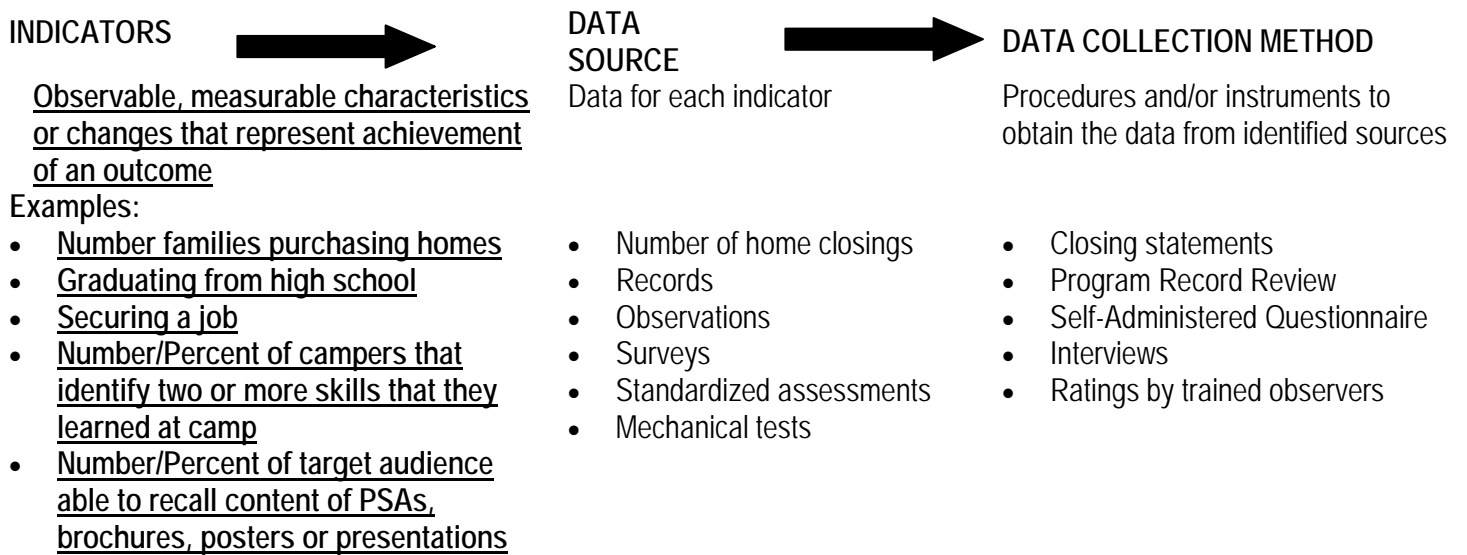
INDICATORS

Observable, measurable characteristics or changes that represent achievement of an outcome

Examples:

- Number families purchasing homes
- Graduating from high school
- Securing a job
- Number/Percent of campers that identify two or more skills that they learned at camp
- Number/Percent of target audience able to recall content of PSAs, brochures, posters or presentations

DATA SOURCE

Data for each indicator

- Number of home closings
- Records
- Observations
- Surveys
- Standardized assessments
- Mechanical tests

DATA COLLECTION METHOD

Procedures and/or instruments to obtain the data from identified sources

- Closing statements
- Program Record Review
- Self-Administered Questionnaire
- Interviews
- Ratings by trained observers